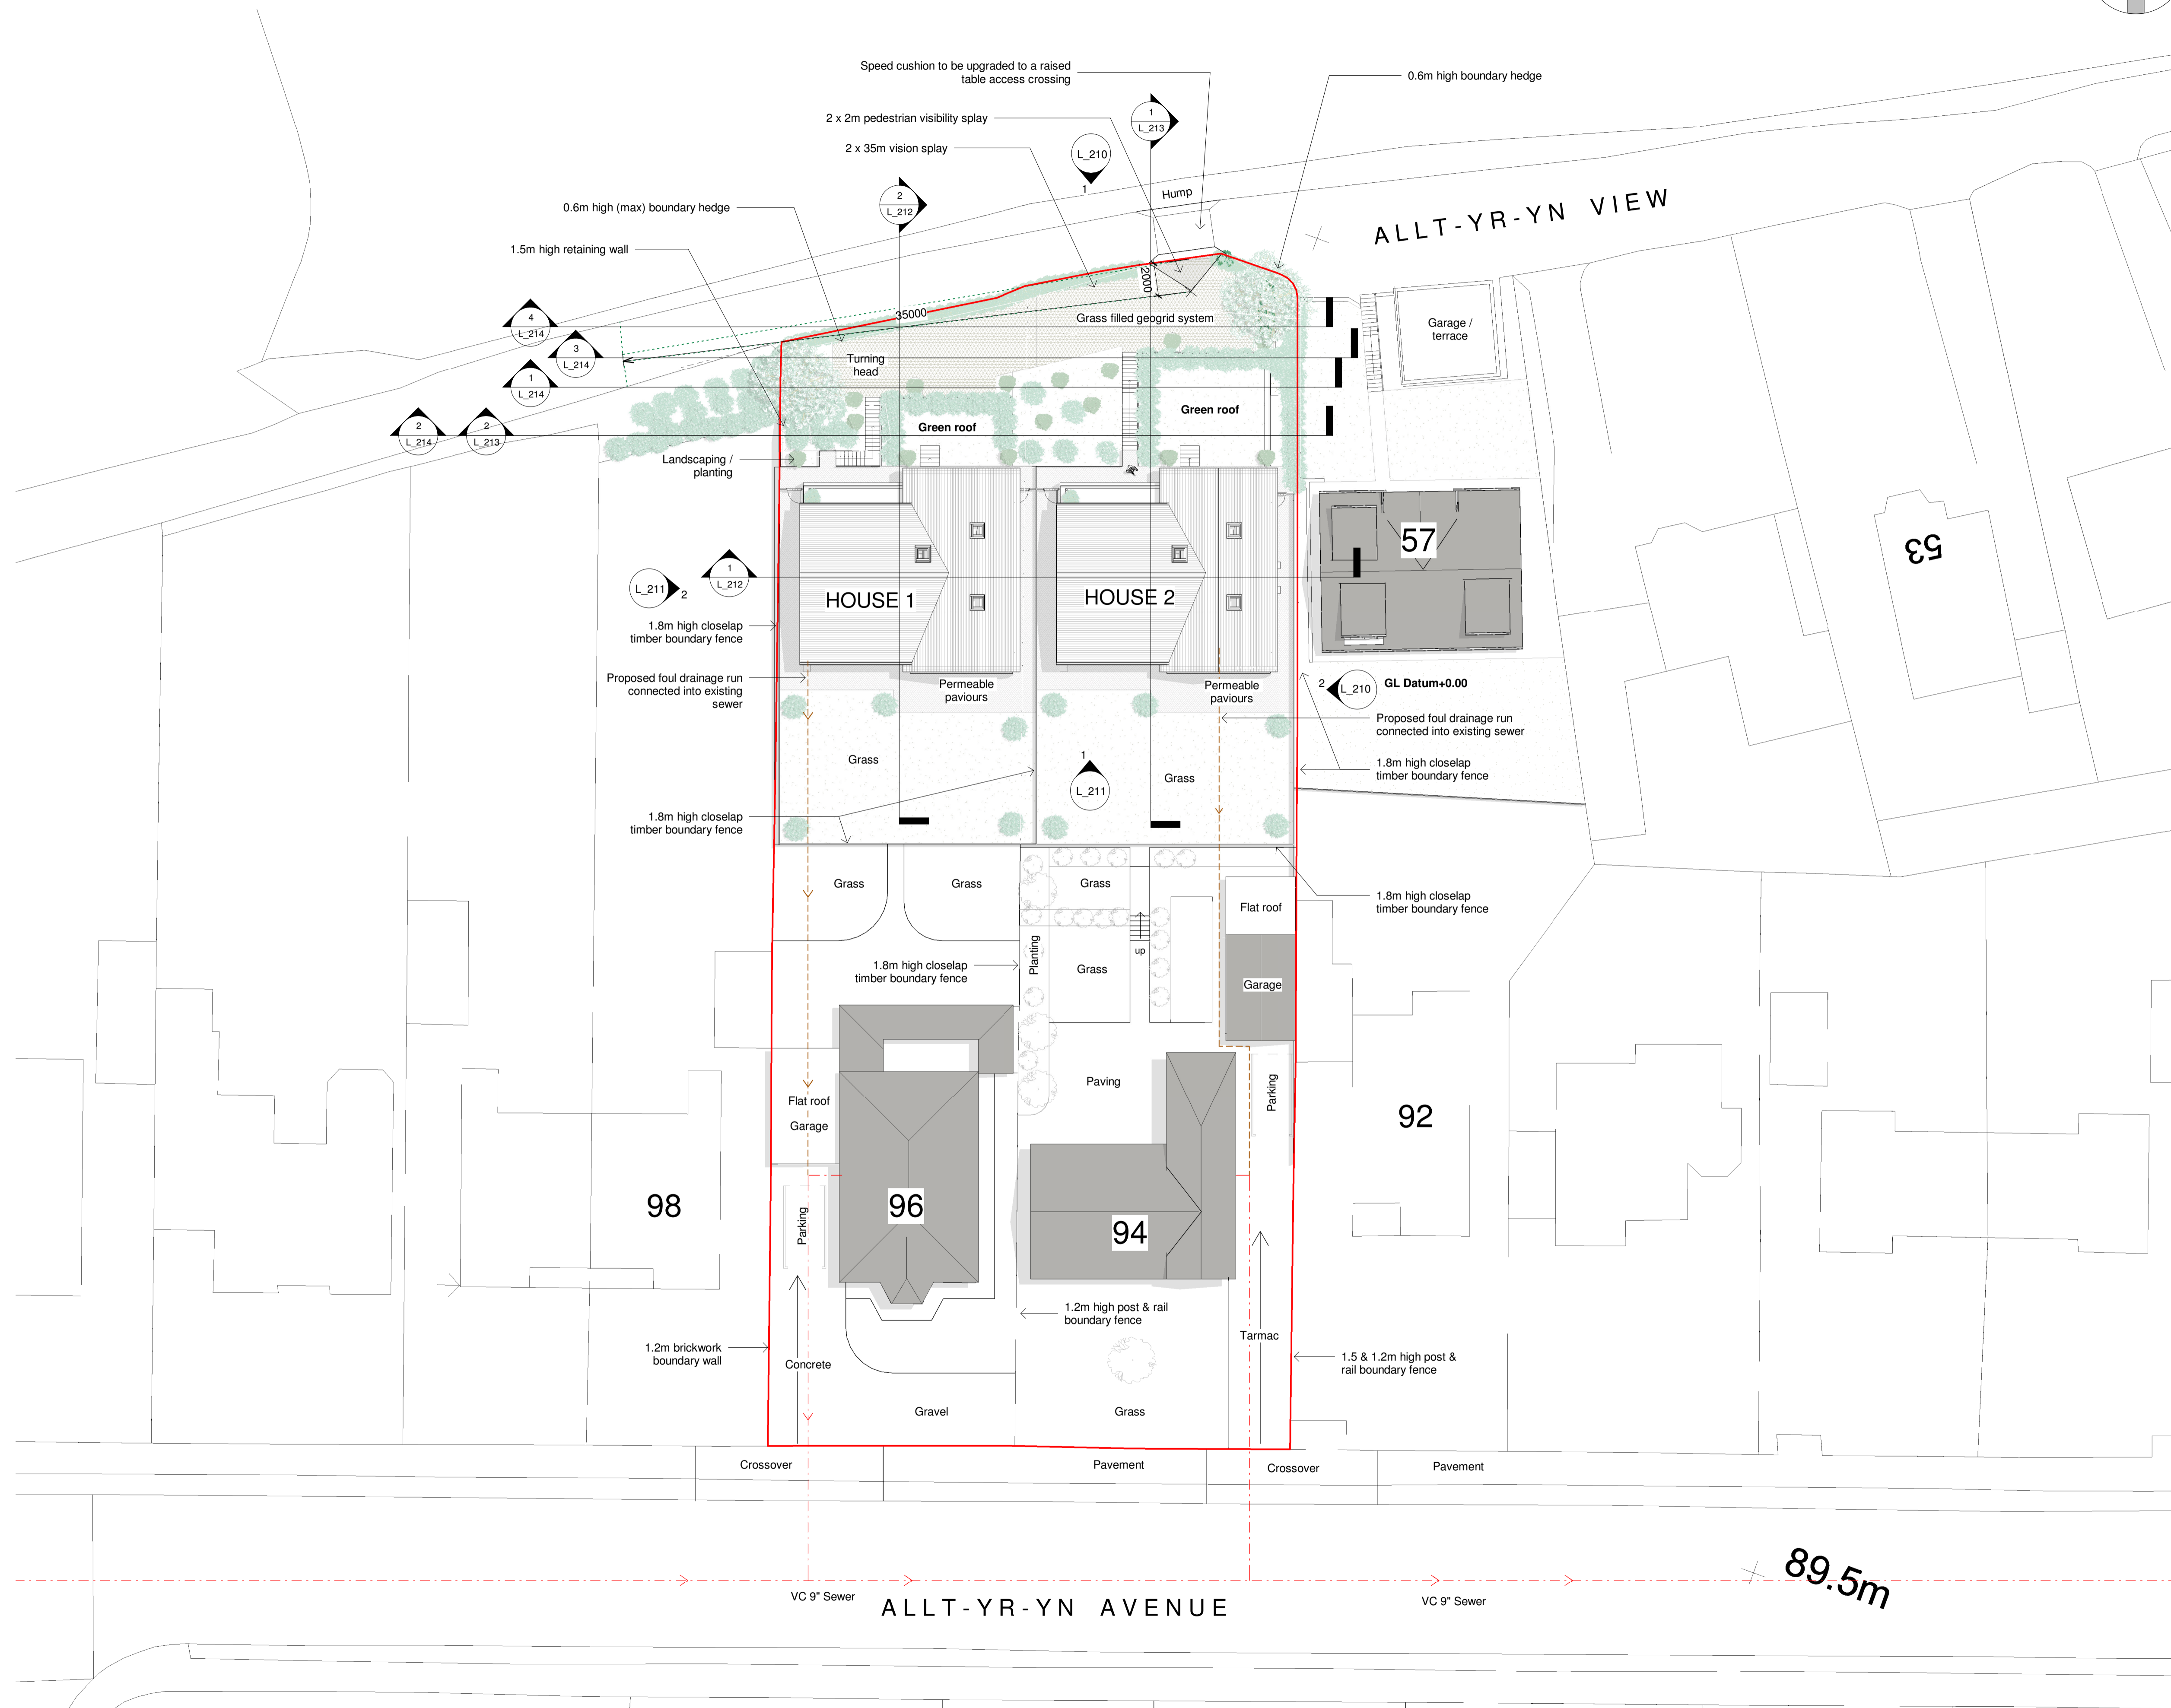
Speed cushion to be upgraded to a raised table access crossing

0.6m high boundary hedge

2 x 2m pedestrian visibility splay

1
L_213

2 x 35m vision splay

L_210
1

Hump

0.6m high (max) boundary hedge

2
L_212

ALLT-YR-YN VIEW

1.5m high retaining wall

2000

35000

Grass filled geogrid system

4
L_214

3
L_214

1
L_214

2
L_214

2
L_213

Turning head

Garage / terrace

Green roof

Green roof

Landscaping / planting

HOUSE 1

HOUSE 2

57

53

L_211
2

1
L_212

1.8m high closelap timber boundary fence

Proposed foul drainage run connected into existing sewer

Permeable paviours

Permeable paviours

2
L_210

GL Datum+0.00

Proposed foul drainage run connected into existing sewer

1.8m high closelap timber boundary fence

Grass

1
L_211

Grass

1.8m high closelap timber boundary fence

Grass

Grass

Grass

Flat roof

1.8m high closelap timber boundary fence

1.8m high closelap timber boundary fence

Planting

Grass

up

Garage

Paving

Parking

Flat roof

Garage

92

98

96

94

Parking

1.2m high post & rail boundary fence

1.2m brickwork boundary wall

Concrete

Tarmac

1.5 & 1.2m high post & rail boundary fence

Gravel

Grass

Crossover

Pavement

Crossover

Pavement

89.5m

VC 9" Sewer

ALLT-YR-YN AVENUE

VC 9" Sewer